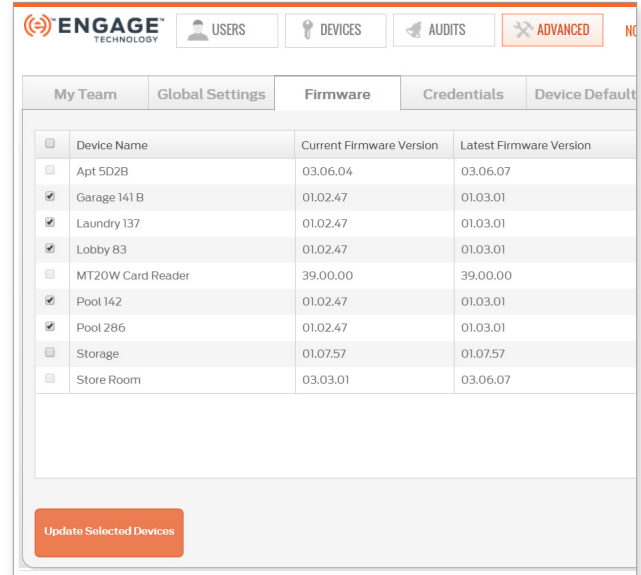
ENGAGE™ TECHNOLOGY

USERS DEVICES AUDITS ADVANCED NO

My Team Global Settings Firmware Credentials Device Default

| | Device Name | Current Firmware Version | Latest Firmware Version |
|---|---|---|---|
| | Apt 5D2B | 03.06.04 | 03.06.07 |
| ✔ | Garage 141 B | 01.02.47 | 01.03.01 |
| ✔ | Laundry 137 | 01.02.47 | 01.03.01 |
| ✔ | Lobby 83 | 01.02.47 | 01.03.01 |
| | MT20W Card Reader | 39.00.00 | 39.00.00 |
| ✔ | Pool 142 | 01.02.47 | 01.03.01 |
| ✔ | Pool 286 | 01.02.47 | 01.03.01 |
| | Storage | 01.07.57 | 01.07.57 |
| | Store Room | 03.03.01 | 03.06.07 |

Update Selected Devices